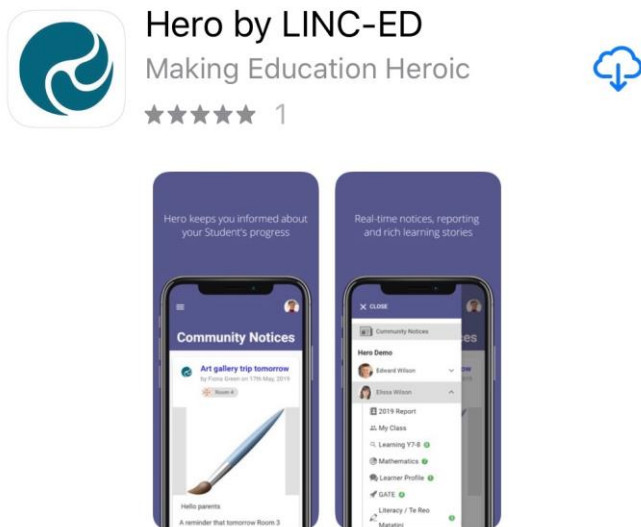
Hero by LINC-ED
Making Education Heroic
★★★★★ 1

Hero keeps you informed about your Student's progress

Community Notices

Art gallery trip tomorrow
by Fiona Green on 17th May, 2019
Room 4

Hello parents
A reminder that tomorrow Room 3

Real-time notices, reporting and rich learning stories

CLOSE
Community Notices
Hero Demo
Edward Wilson
Eliza Wilson
2019 Report
My Class
Learning Y7-8
Mathematics
Learner Profile
GATE
Literacy / Te Reo Matatini